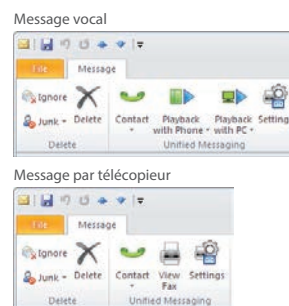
Message vocal

File | Message

Ignore
Junk
Delete
Contact
Playback with Phone
Playback with PC
Setting
Delete
Unified Messaging

Message par télécopieur

File | Message

Ignore
Junk
Delete
Contact
View Fax
Settings
Delete
Unified Messaging